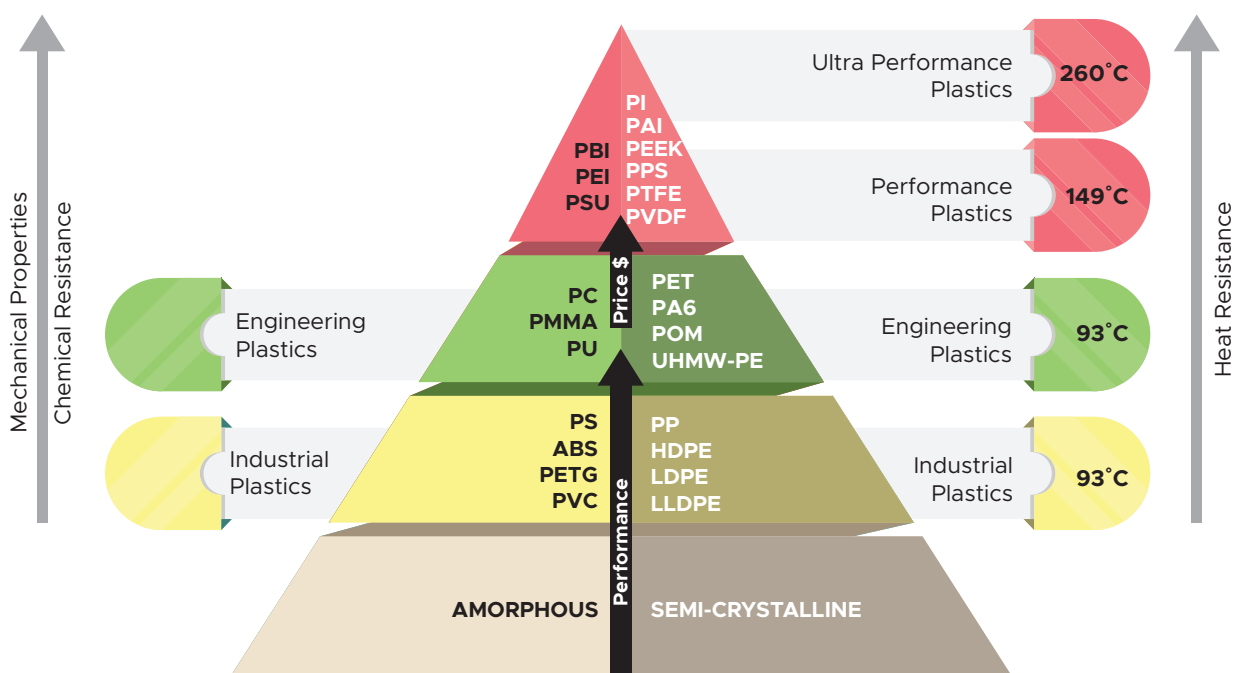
Mechanical Properties
Chemical Resistance

PBI
PEI
PSU

PI
PAI
PEEK
PPS
PTFE
PVDF

Ultra Performance Plastics
260˚C

Performance Plastics
149˚C

Engineering Plastics

PC
PMMA
PU

Price $

PET
PA6
POM
UHMW-PE

Engineering Plastics
93˚C

Industrial Plastics

PS
ABS
PETG
PVC

PP
HDPE
LDPE
LLDPE

Industrial Plastics
93˚C

Performance

AMORPHOUS
SEMI-CRYSTALLINE

Heat Resistance